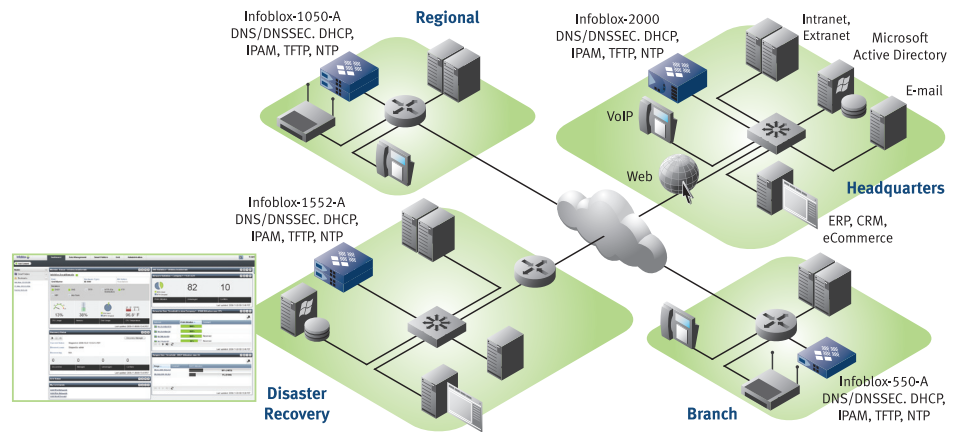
Infoblox-1050-A
DNS/DNSSEC. DHCP,
IPAM, TFTP, NTP

Regional

Infoblox-2000
DNS/DNSSEC. DHCP,
IPAM, TFTP, NTP

Intranet,
Extranet

Microsoft
Active Directory

E-mail

VoIP

Web

Headquarters

ERP, CRM,
eCommerce

Infoblox-1552-A
DNS/DNSSEC. DHCP,
IPAM, TFTP, NTP

82

10

Disaster
Recovery

Branch

Infoblox-550-A
DNS/DNSSEC. DHCP,
IPAM, TFTP, NTP